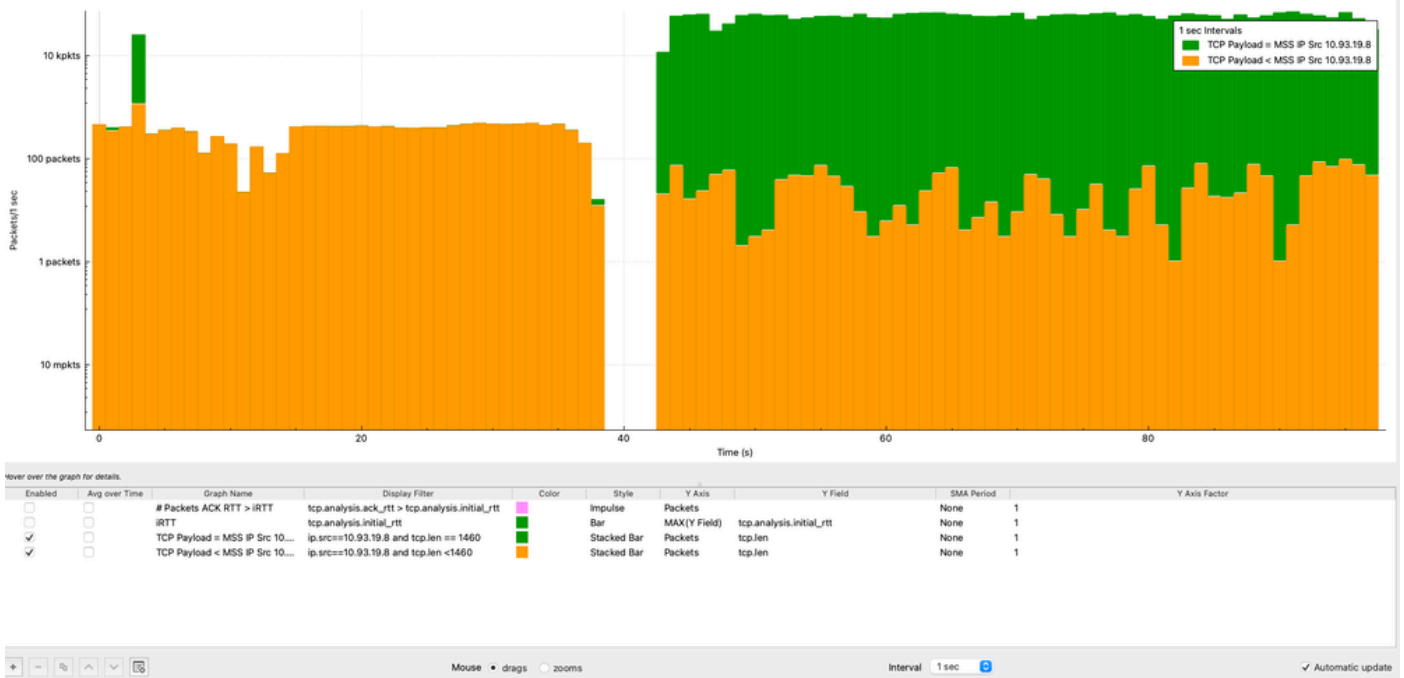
1 sec Intervals
TCP Payload = MSS IP Src 10.93.19.8
TCP Payload < MSS IP Src 10.93.19.8

10 kpkts
100 packets
1 packets
10 mpkts

Packets/1 sec

0
20
40
60
80

Time (s)

Hover over the graph for details.

| Enabled | Avg over Time | Graph Name | Display Filter | Color | Style | Y Axis | Y Field | SMA Period | Y Axis Factor |
|---|---|---|---|---|---|---|---|---|---|
| | | # Packets ACK RTT > iRTT | tcp.analysis.ack_rtt > tcp.analysis.initial_rtt | | Impulse | Packets | | None | 1 |
| | | iRTT | tcp.analysis.initial_rtt | | Bar | MAX(Y Field) | tcp.analysis.initial_rtt | None | 1 |
| ✓ | | TCP Payload = MSS IP Src 10.... | ip.src==10.93.19.8 and tcp.len == 1460 | | Stacked Bar | Packets | tcp.len | None | 1 |
| ✓ | | TCP Payload < MSS IP Src 10.... | ip.src==10.93.19.8 and tcp.len <1460 | | Stacked Bar | Packets | tcp.len | None | 1 |

+ −

Mouse drags zooms

Interval 1 sec

✓ Automatic update